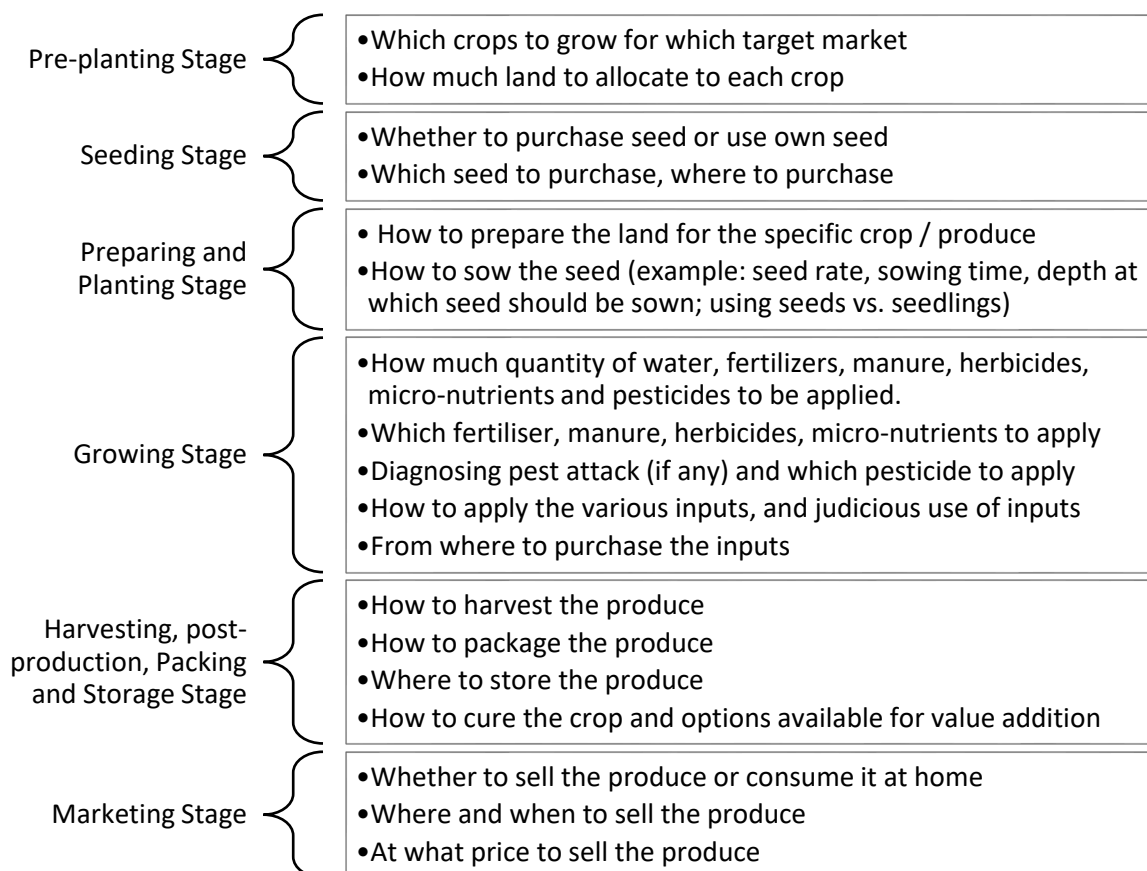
Pre-planting Stage

•Which crops to grow for which target market
•How much land to allocate to each crop

Seeding Stage

•Whether to purchase seed or use own seed
•Which seed to purchase, where to purchase

Preparing and Planting Stage

• How to prepare the land for the specific crop / produce
•How to sow the seed (example: seed rate, sowing time, depth at which seed should be sown; using seeds vs. seedlings)

Growing Stage

•How much quantity of water, fertilizers, manure, herbicides, micro-nutrients and pesticides to be applied.
•Which fertiliser, manure, herbicides, micro-nutrients to apply
•Diagnosing pest attack (if any) and which pesticide to apply
•How to apply the various inputs, and judicious use of inputs
•From where to purchase the inputs

Harvesting, post-production, Packing and Storage Stage

•How to harvest the produce
•How to package the produce
•Where to store the produce
•How to cure the crop and options available for value addition

Marketing Stage

•Whether to sell the produce or consume it at home
•Where and when to sell the produce
•At what price to sell the produce